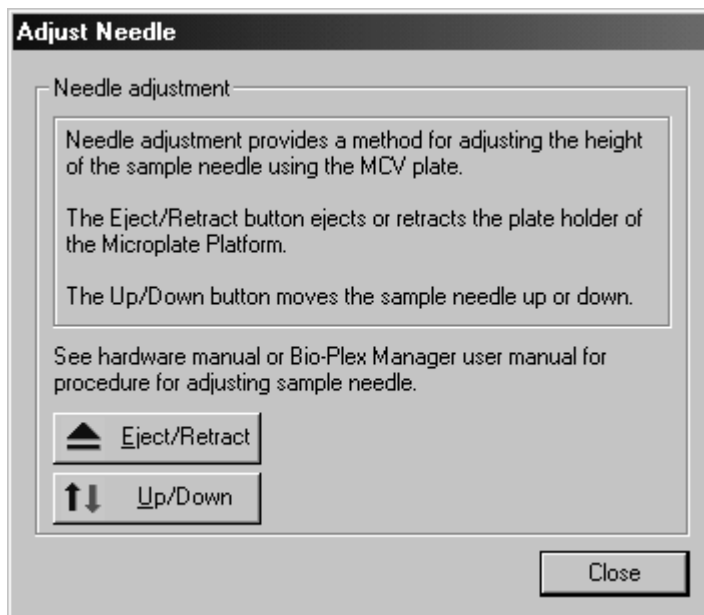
Adjust Needle

Needle adjustment

Needle adjustment provides a method for adjusting the height of the sample needle using the MCV plate.

The Eject/Retract button ejects or retracts the plate holder of the Microplate Platform.

The Up/Down button moves the sample needle up or down.

See hardware manual or Bio-Plex Manager user manual for procedure for adjusting sample needle.

Eject/Retract

Up/Down

Close